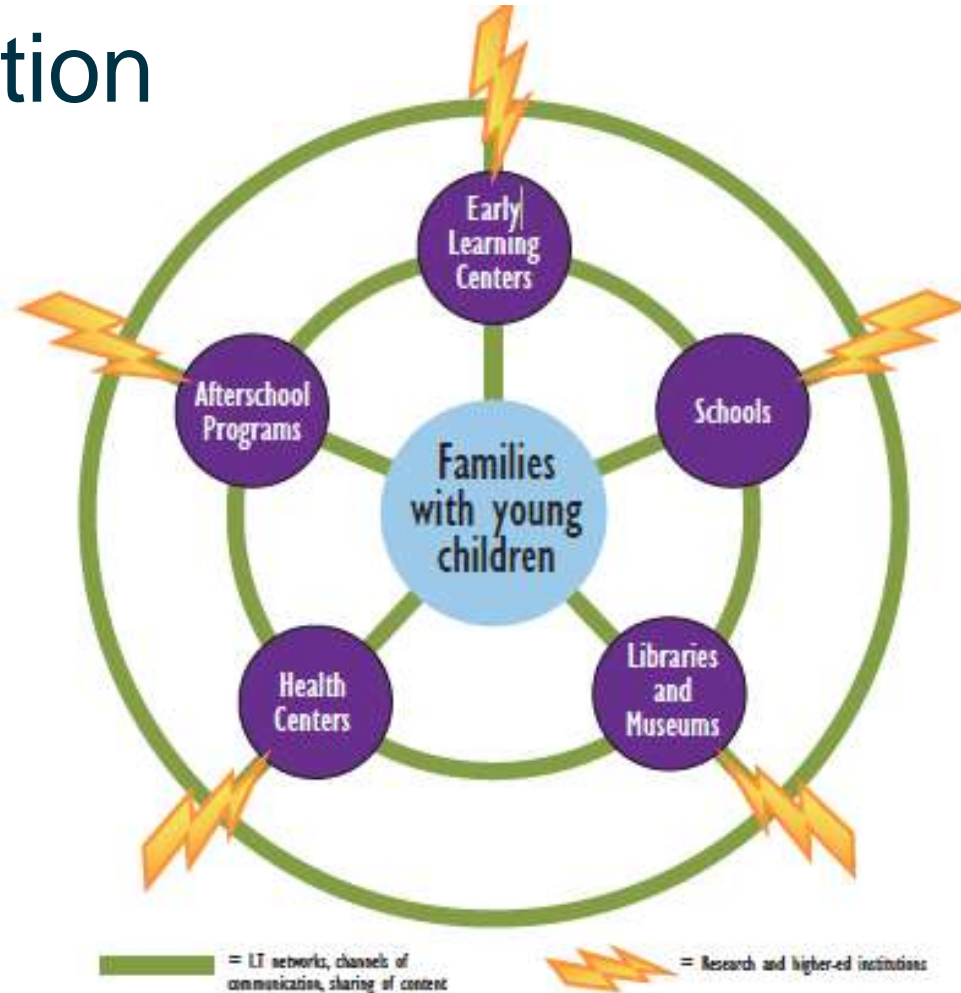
tion

Early Learning Centers

Afterschool Programs

Schools

Families with young children

Health Centers

Libraries and Museums

= LT networks, channels of communication, sharing of content

= Research and higher-ed institutions